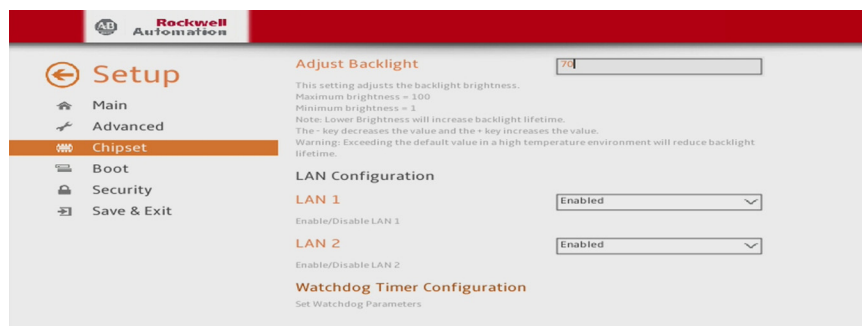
AB Rockwell Automation

Setup

Main
Advanced
Chipset
Boot
Security
Save & Exit

Adjust Backlight
70

This setting adjusts the backlight brightness.
Maximum brightness = 100
Minimum brightness = 1
Note: Lower Brightness will increase backlight lifetime.
The - key decreases the value and the + key increases the value.
Warning: Exceeding the default value in a high temperature environment will reduce backlight lifetime.

LAN Configuration

LAN 1
Enabled
Enable/Disable LAN 1

LAN 2
Enabled
Enable/Disable LAN 2

Watchdog Timer Configuration
Set Watchdog Parameters